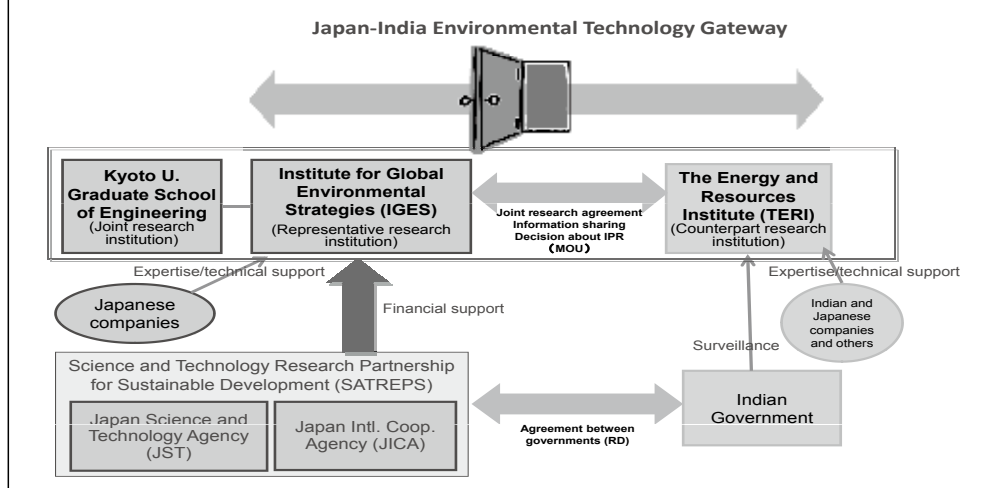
Japan-India Environmental Technology Gateway

Kyoto U. Graduate School of Engineering
(Joint research institution)

Institute for Global Environmental Strategies (IGES)
(Representative research institution)

Joint research agreement
Information sharing
Decision about IPR
(MOU)

The Energy and Resources Institute (TERI)
(Counterpart research institution)

Expertise/technical support

Expertise/technical support

Japanese companies

Financial support

Surveillance

Indian and Japanese companies and others

Science and Technology Research Partnership for Sustainable Development (SATREPS)

Japan Science and Technology Agency (JST)

Japan Intl. Coop. Agency (JICA)

Agreement between governments (RD)

Indian Government